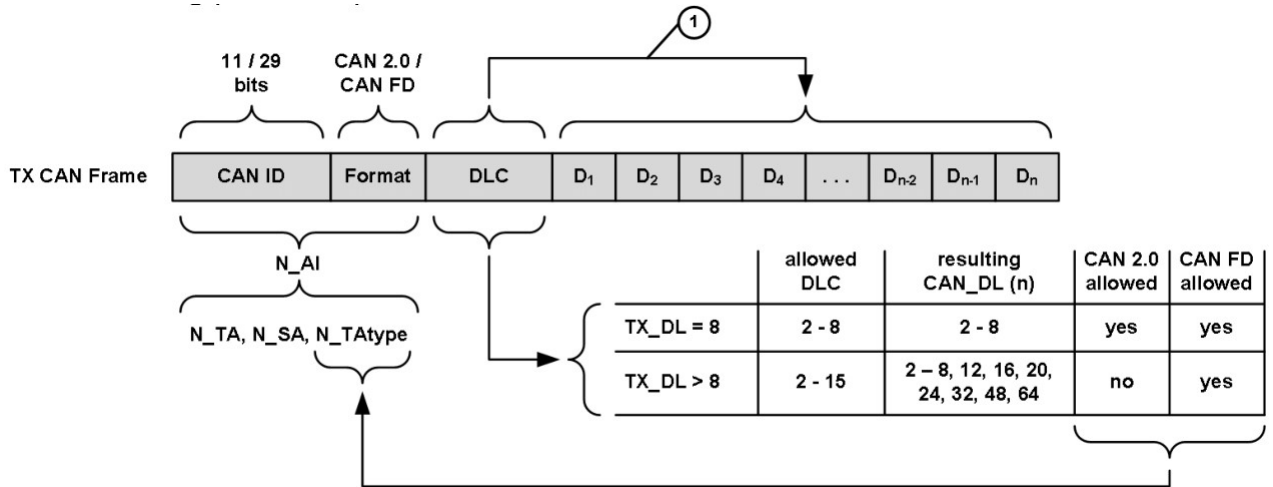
1

11 / 29 bits

CAN 2.0 / CAN FD

TX CAN Frame

| CAN ID | Format | DLC | $D_1$ | $D_2$ | $D_3$ | $D_4$ | ... | $D_{n-2}$ | $D_{n-1}$ | $D_n$ |
|---|---|---|---|---|---|---|---|---|---|---|

N_AI

N_TA, N_SA, N_TAtype

| | allowed DLC | resulting CAN_DL (n) | CAN 2.0 allowed | CAN FD allowed |
|---|---|---|---|---|
| TX_DL = 8 | 2 - 8 | 2 - 8 | yes | yes |
| TX_DL > 8 | 2 - 15 | 2 – 8, 12, 16, 20, 24, 32, 48, 64 | no | yes |